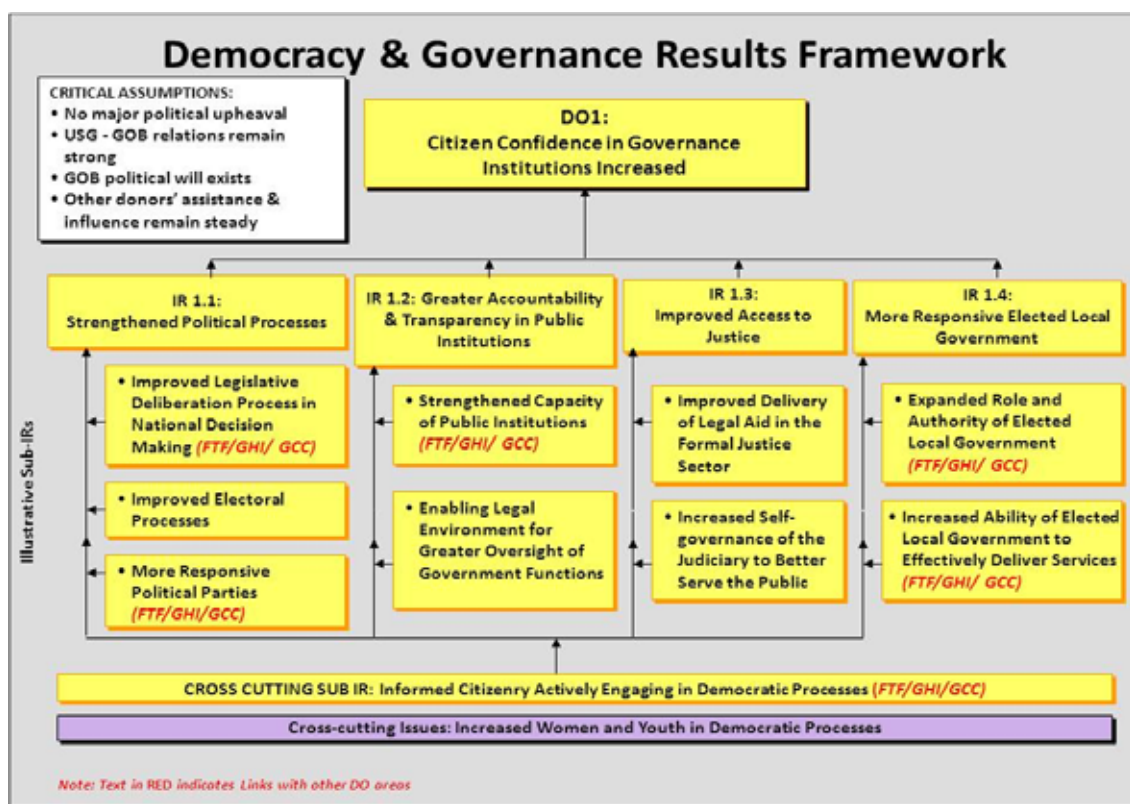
Democracy & Governance Results Framework

CRITICAL ASSUMPTIONS:
• No major political upheaval
• USG - GOB relations remain strong
• GOB political will exists
• Other donors' assistance & influence remain steady

DO1:
Citizen Confidence in Governance Institutions Increased

IR 1.1:
Strengthened Political Processes

IR 1.2: Greater Accountability & Transparency in Public Institutions

IR 1.3:
Improved Access to Justice

IR 1.4:
More Responsive Elected Local Government

Illustrative Sub-IRs

• Improved Legislative Deliberation Process in National Decision Making (FTF/GHI/ GCC)

• Improved Electoral Processes

• More Responsive Political Parties (FTF/GHI/GCC)

• Strengthened Capacity of Public Institutions (FTF/GHI/ GCC)

• Enabling Legal Environment for Greater Oversight of Government Functions

• Improved Delivery of Legal Aid in the Formal Justice Sector

• Increased Self-governance of the Judiciary to Better Serve the Public

• Expanded Role and Authority of Elected Local Government (FTF/GHI/ GCC)

• Increased Ability of Elected Local Government to Effectively Deliver Services (FTF/GHI/ GCC)

CROSS CUTTING SUB IR: Informed Citizenry Actively Engaging in Democratic Processes (FTF/GHI/GCC)

Cross-cutting Issues: Increased Women and Youth in Democratic Processes

Note: Text in RED indicates Links with other DO areas